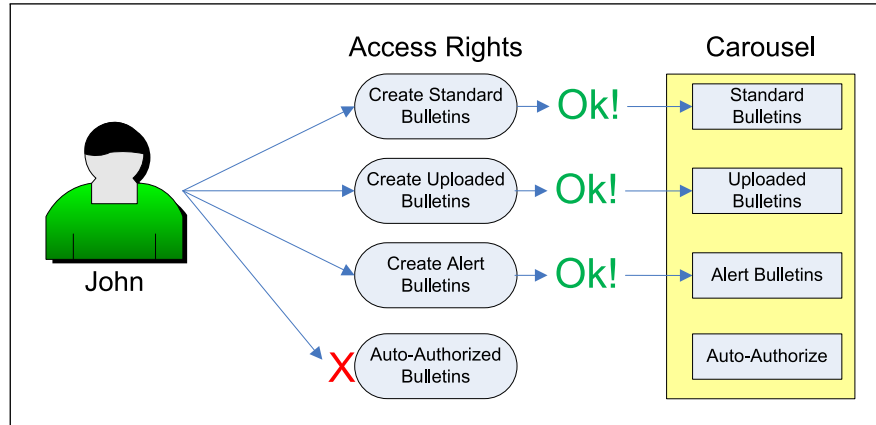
Access Rights

Carousel

John

Create Standard Bulletins

Ok!

Standard Bulletins

Create Uploaded Bulletins

Ok!

Uploaded Bulletins

Create Alert Bulletins

Ok!

Alert Bulletins

X

Auto-Authorized Bulletins

Auto-Authorize